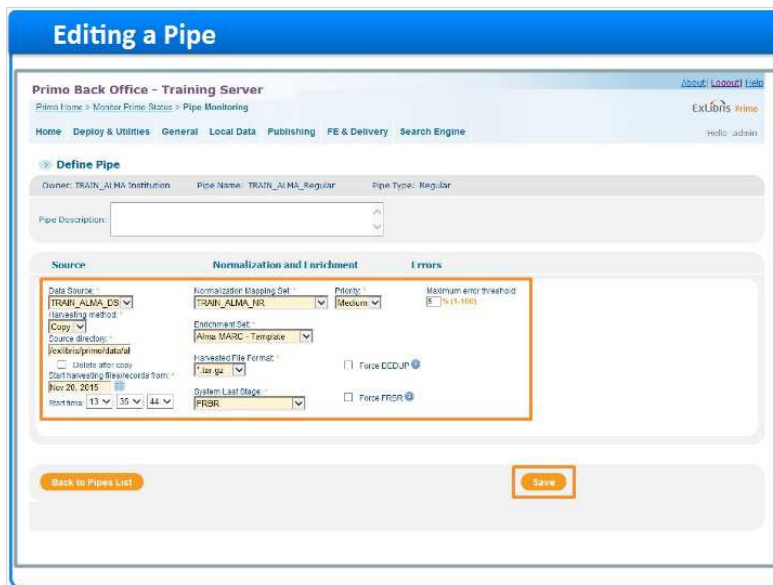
Editing a Pipe

Primo Back Office - Training Server

Primo Home > Monitor Primo Status > Pipe Monitoring

About | Logout | Help

ExLibris Primo

Home Deploy & Utilities General Local Data Publishing FE & Delivery Search Engine

Hello admin

Define Pipe

Owner: TRAIN_ALMA Institution Pipe Name: TRAIN_ALMA_Regular Pipe Type: Regular

Pipe Description:

Source Normalization and Enrichment Errors

Data Source: * TRAIN_ALMA_DS

Harvesting method: * Copy

Source directory: * /exlibris/primo/data/al

Delete after copy

Start harvesting files/records from: * Nov 20, 2015

Start time: 13 35 44

Normalization Mapping Set: * TRAIN_ALMA_NR

Priority: * Medium

Maximum error threshold: 5 % (1-100)

Enrichment Set: * Alma MARC - Template

Harvested File Format: * *.tar.gz

Force DEDUP

System Last Stage: * FRBR

Force FRBR

Back to Pipes List

Save